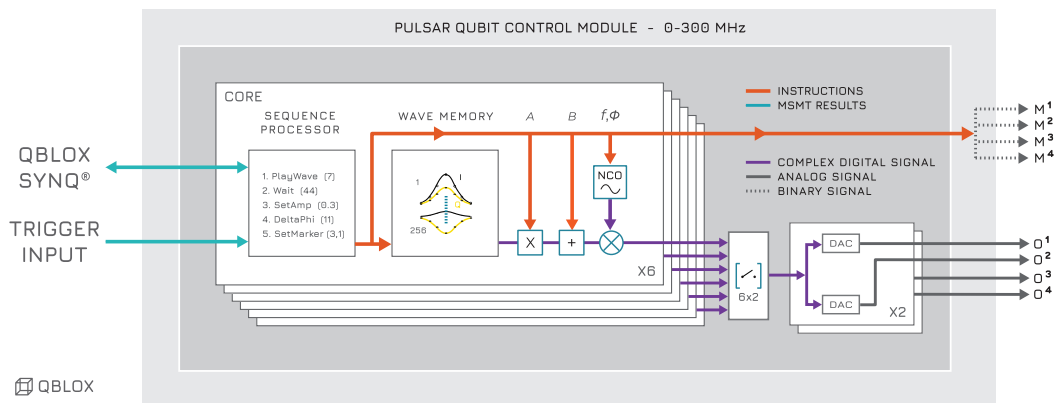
PULSAR QUBIT CONTROL MODULE - 0-300 MHz

CORE

SEQUENCE PROCESSOR

1. PlayWave [7]
2. Wait [44]
3. SetAmp [0.3]
4. DeltaPhi [11]
5. SetMarker [3,1]

WAVE MEMORY

1
256
I
Q

A

B

$f, \Phi$

NCO

X

+

X6

INSTRUCTIONS
MSMT RESULTS

COMPLEX DIGITAL SIGNAL
ANALOG SIGNAL
BINARY SIGNAL

$M^1$
$M^2$
$M^3$
$M^4$

6x2

DAC
DAC
X2

$O^1$
$O^2$
$O^3$
$O^4$

QBLOX SYNQ®

TRIGGER INPUT

QBLOX